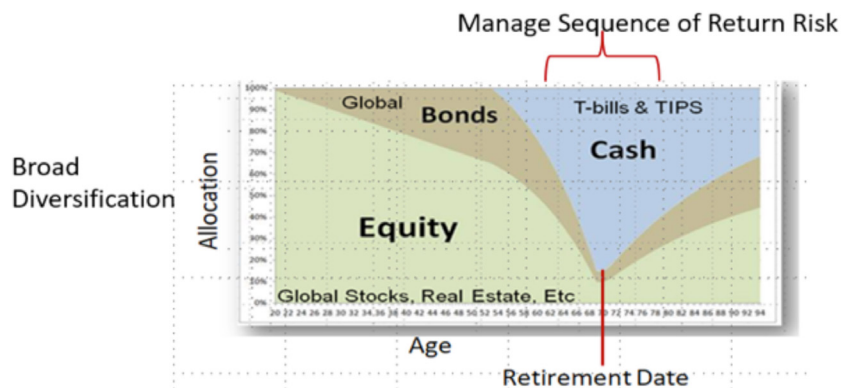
Manage Sequence of Return Risk

Broad Diversification

Allocation

100%
90%
80%
70%
60%
50%
40%
30%
20%
10%
0%

Global
Bonds
T-bills & TIPS
Cash
Equity
Global Stocks, Real Estate, Etc

20 22 24 26 28 30 32 34 36 38 40 42 44 46 48 50 52 54 56 58 60 62 64 66 68 70 72 74 76 78 80 82 84 86 88 90 92 94

Age

Retirement Date